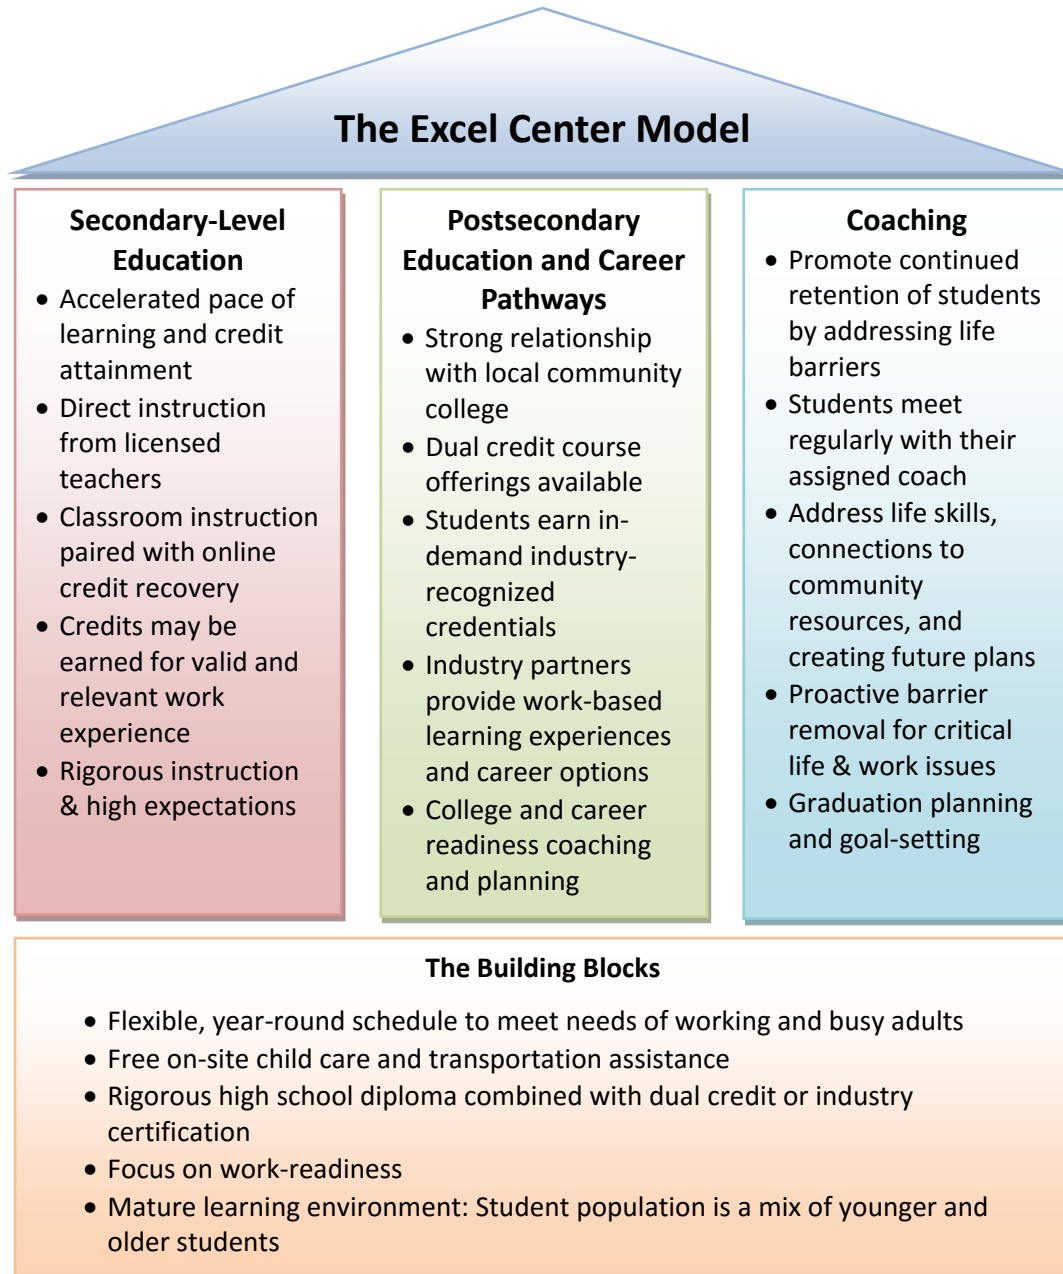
The Excel Center Model

Secondary-Level Education

- Accelerated pace of learning and credit attainment
- Direct instruction from licensed teachers
- Classroom instruction paired with online credit recovery
- Credits may be earned for valid and relevant work experience
- Rigorous instruction & high expectations

Postsecondary Education and Career Pathways

- Strong relationship with local community college
- Dual credit course offerings available
- Students earn in-demand industry-recognized credentials
- Industry partners provide work-based learning experiences and career options
- College and career readiness coaching and planning

Coaching

- Promote continued retention of students by addressing life barriers
- Students meet regularly with their assigned coach
- Address life skills, connections to community resources, and creating future plans
- Proactive barrier removal for critical life & work issues
- Graduation planning and goal-setting

The Building Blocks

- Flexible, year-round schedule to meet needs of working and busy adults
- Free on-site child care and transportation assistance
- Rigorous high school diploma combined with dual credit or industry certification
- Focus on work-readiness
- Mature learning environment: Student population is a mix of younger and older students